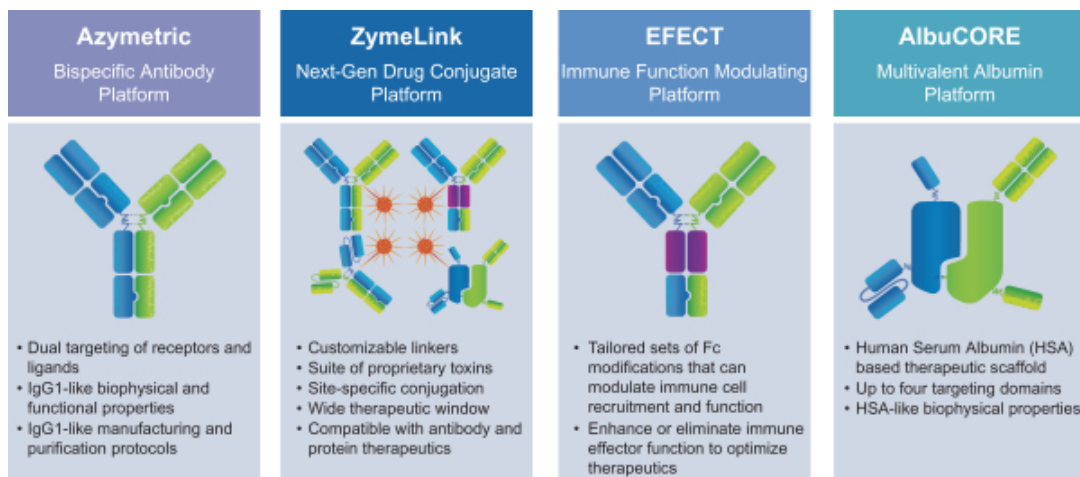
Azymetric
Bispecific Antibody Platform

ZymeLink
Next-Gen Drug Conjugate Platform

EFECT
Immune Function Modulating Platform

AlbuCORE
Multivalent Albumin Platform

• Dual targeting of receptors and ligands
• IgG1-like biophysical and functional properties
• IgG1-like manufacturing and purification protocols

• Customizable linkers
• Suite of proprietary toxins
• Site-specific conjugation
• Wide therapeutic window
• Compatible with antibody and protein therapeutics

• Tailored sets of Fc modifications that can modulate immune cell recruitment and function
• Enhance or eliminate immune effector function to optimize therapeutics

• Human Serum Albumin (HSA) based therapeutic scaffold
• Up to four targeting domains
• HSA-like biophysical properties